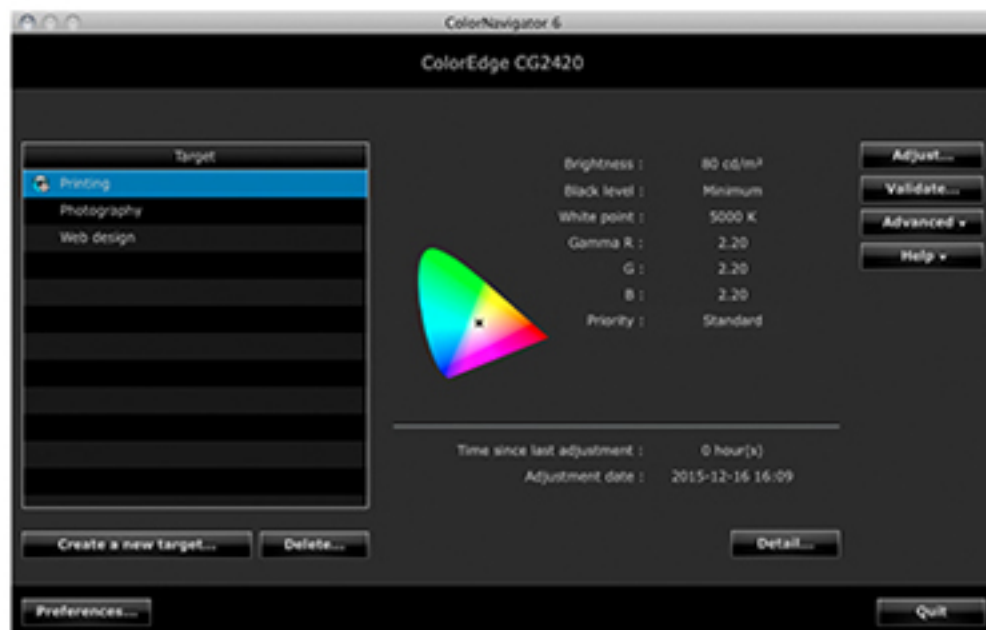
ColorNavigator 6

ColorEdge CG2420

| Target |
|---|
| Printing |
| Photography |
| Web design |

Brightness : 80 cd/m²
Black level : Minimum
White point : 5000 K
Gamma R : 2.20
G : 2.20
B : 2.20
Priority : Standard

Adjust...
Validate...
Advanced ▾
Help ▾

Time since last adjustment : 0 hour(s)
Adjustment date : 2015-12-16 16:09

Create a new target...
Delete...
Detail...

Preferences...
Quit